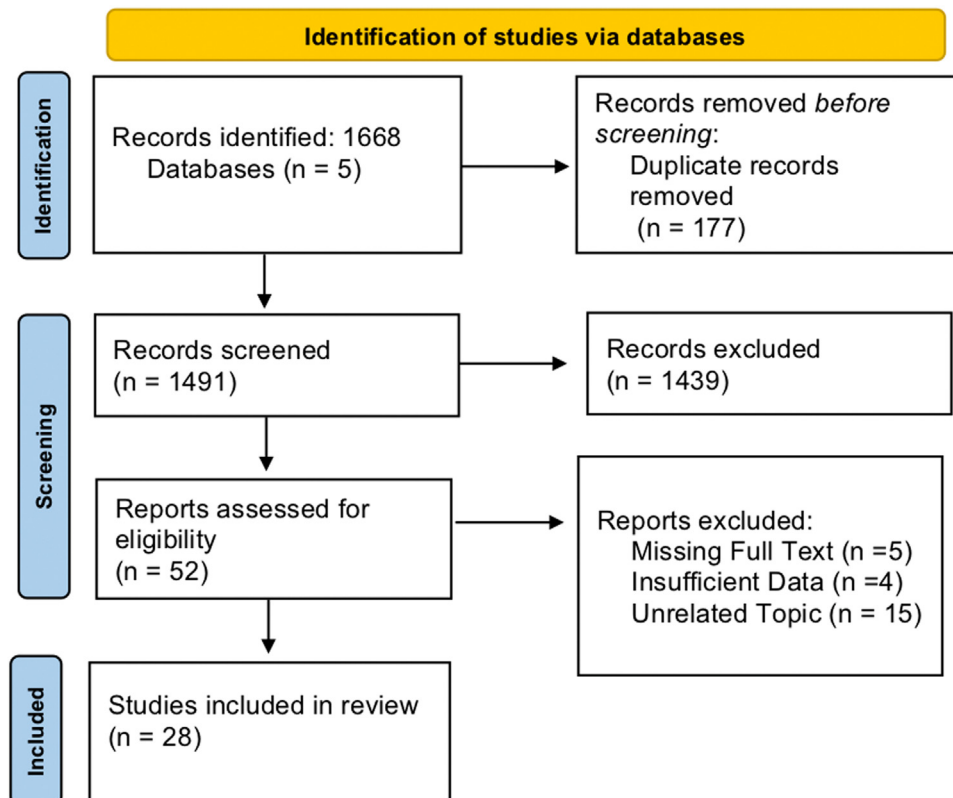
Identification of studies via databases

Identification

Records identified: 1668
Databases (n = 5)

Records removed *before screening*:
Duplicate records removed
(n = 177)

Screening

Records screened
(n = 1491)

Records excluded
(n = 1439)

Reports assessed for eligibility
(n = 52)

Reports excluded:
Missing Full Text (n =5)
Insufficient Data (n =4)
Unrelated Topic (n = 15)

Included

Studies included in review
(n = 28)